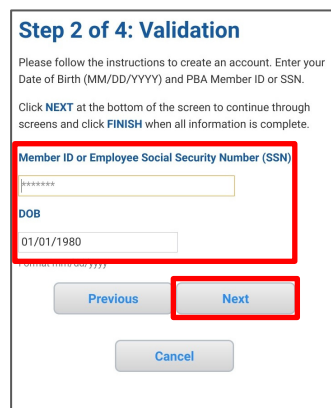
Step 2 of 4: Validation

Please follow the instructions to create an account. Enter your Date of Birth (MM/DD/YYYY) and PBA Member ID or SSN.

Click NEXT at the bottom of the screen to continue through screens and click FINISH when all information is complete.

Member ID or Employee Social Security Number (SSN)

*******

DOB

01/01/1980

Format mm/dd/yyyy

Previous

Next

Cancel